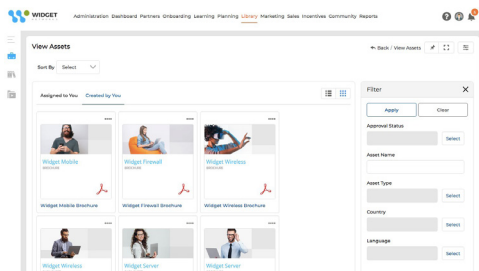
WIDGET

Administration Dashboard Partners Onboarding Learning Planning Library Marketing Sales Incentives Community Reports

View Assets

← Back / View Assets

Sort By Select

Assigned to You Created by You

Widget Mobile
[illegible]

Widget Mobile Brochure

Widget Firewall
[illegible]

Widget Firewall Brochure

Widget Wireless
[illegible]

Widget Wireless Brochure

Widget Wireless

Widget Server

Widget Server

Filter

Apply Clear

Approval Status

Select

Asset Name

Asset Type

Select

Country

Select

Language

Select